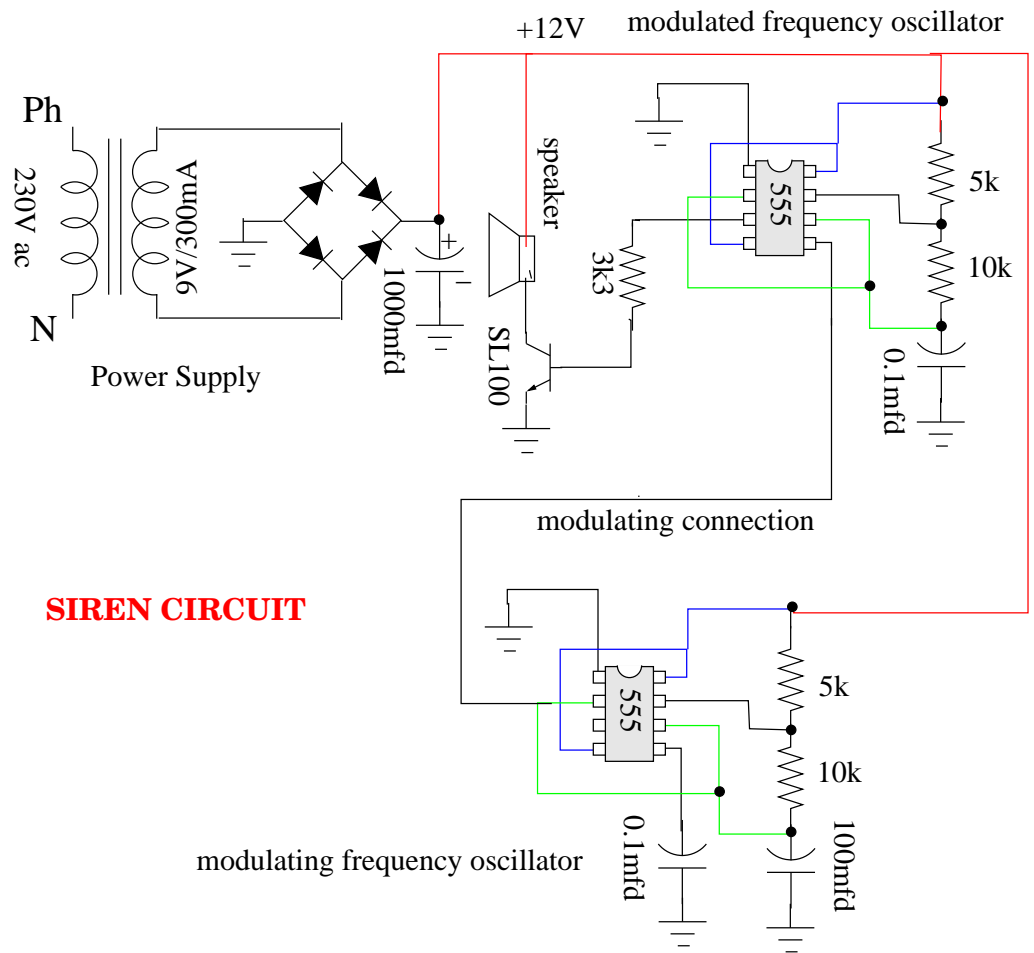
+12V
modulated frequency oscillator

Ph
230V ac
9V/300mA
N
Power Supply
1000mfd
speaker
SL100
3k3
555
5k
10k
0.1mfd

modulating connection

SIREN CIRCUIT

555
5k
10k
0.1mfd
100mfd
modulating frequency oscillator